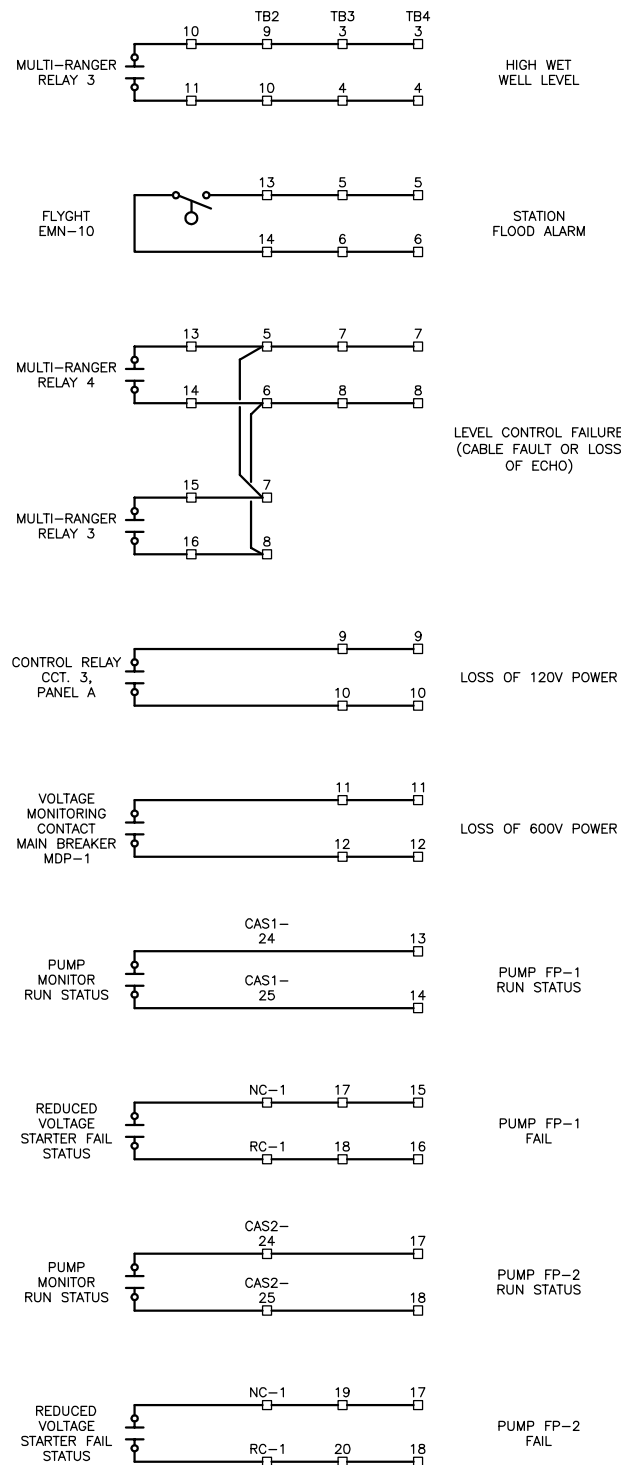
TB2 TB3 TB4
10 9 3 3
MULTI-RANGER RELAY 3
11 10 4 4
HIGH WET WELL LEVEL

13 5 5
FLYGHT EMN-10
14 6 6
STATION FLOOD ALARM

13 5 7 7
MULTI-RANGER RELAY 4
14 6 8 8
LEVEL CONTROL FAILURE (CABLE FAULT OR LOSS OF ECHO)
15 7
MULTI-RANGER RELAY 3
16 8

9 9
CONTROL RELAY CCT. 3, PANEL A
10 10
LOSS OF 120V POWER

11 11
VOLTAGE MONITORING CONTACT MAIN BREAKER MDP-1
12 12
LOSS OF 600V POWER

CAS1- 24 13
PUMP MONITOR RUN STATUS
CAS1- 25 14
PUMP FP-1 RUN STATUS

NC-1 17 15
REDUCED VOLTAGE STARTER FAIL STATUS
RC-1 18 16
PUMP FP-1 FAIL

CAS2- 24 17
PUMP MONITOR RUN STATUS
CAS2- 25 18
PUMP FP-2 RUN STATUS

NC-1 19 17
REDUCED VOLTAGE STARTER FAIL STATUS
RC-1 20 18
PUMP FP-2 FAIL